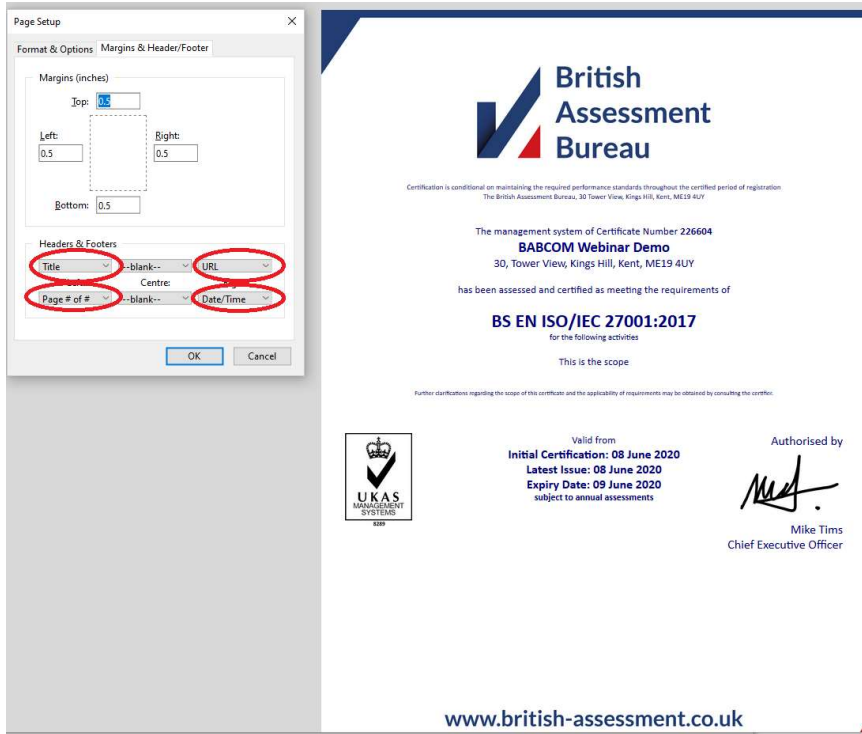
Page Setup

Format & Options Margins & Header/Footer

Margins (inches)

Top: 0.5

Left: 0.5

Right: 0.5

Bottom: 0.5

Headers & Footers

Title --blank-- URL

Centre:

Page # of # --blank-- Date/Time

OK Cancel

British Assessment Bureau

Certification is conditional on maintaining the required performance standards throughout the certified period of registration
The British Assessment Bureau, 30 Tower View, Kings Hill, Kent, ME19 4UY

The management system of Certificate Number 226604
BABCOM Webinar Demo
30, Tower View, Kings Hill, Kent, ME19 4UY

has been assessed and certified as meeting the requirements of

BS EN ISO/IEC 27001:2017
for the following activities

This is the scope

Further clarifications regarding the scope of this certificate and the applicability of requirements may be obtained by consulting the certifier.

UKAS MANAGEMENT SYSTEMS 8289

Valid from
Initial Certification: 08 June 2020
Latest Issue: 08 June 2020
Expiry Date: 09 June 2020
subject to annual assessments

Authorised by

Mike Tims
Chief Executive Officer

www.british-assessment.co.uk